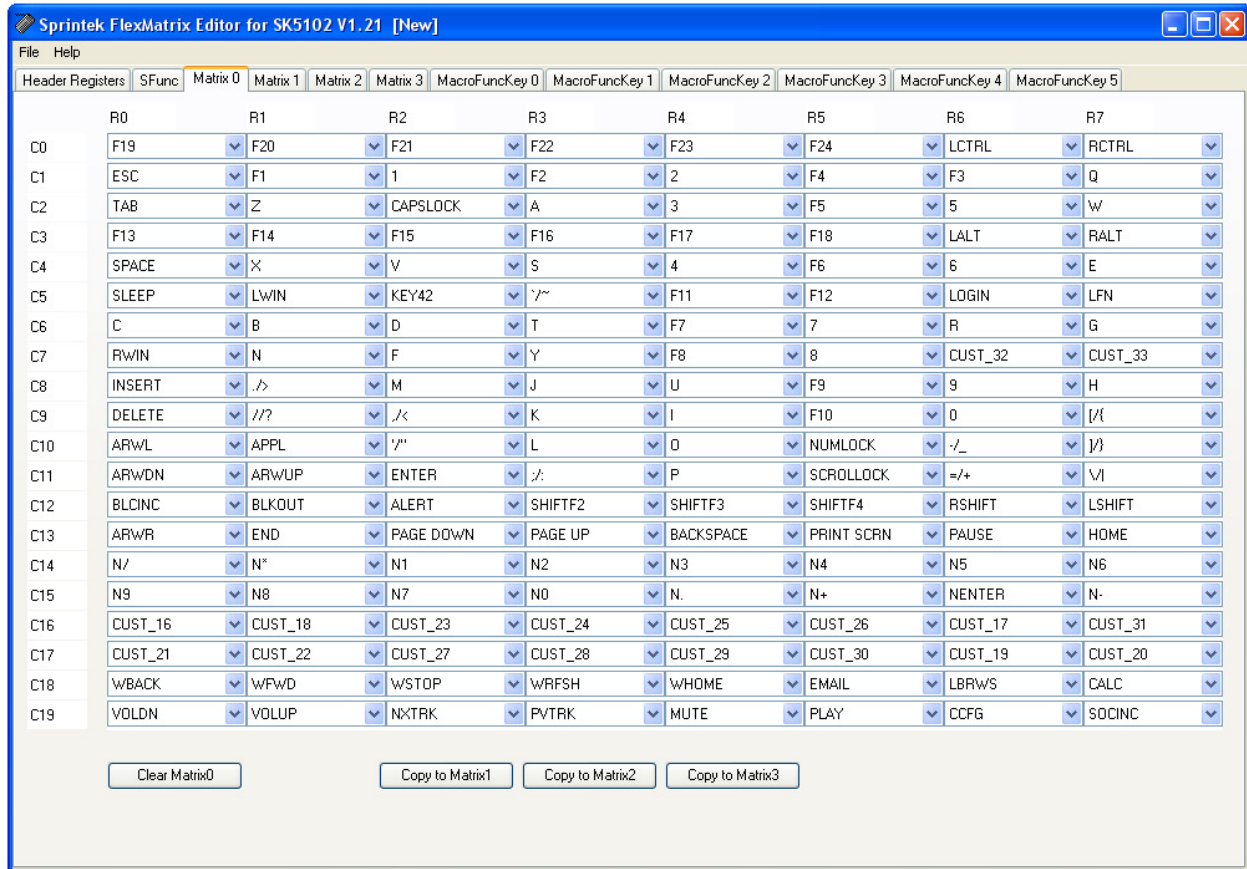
Sprintek FlexMatrix Editor for SK5102 V1.21 [New]

File Help

Header Registers | SFunc | Matrix 0 | Matrix 1 | Matrix 2 | Matrix 3 | MacroFuncKey 0 | MacroFuncKey 1 | MacroFuncKey 2 | MacroFuncKey 3 | MacroFuncKey 4 | MacroFuncKey 5

| | R0 | R1 | R2 | R3 | R4 | R5 | R6 | R7 |
|---|---|---|---|---|---|---|---|---|
| C0 | F19 | F20 | F21 | F22 | F23 | F24 | LCTRL | RCTRL |
| C1 | ESC | F1 | 1 | F2 | 2 | F4 | F3 | Q |
| C2 | TAB | Z | CAPSLOCK | A | 3 | F5 | 5 | W |
| C3 | F13 | F14 | F15 | F16 | F17 | F18 | LALT | RALT |
| C4 | SPACE | X | V | S | 4 | F6 | 6 | E |
| C5 | SLEEP | LWIN | KEY42 | `/~ | F11 | F12 | LOGIN | LFN |
| C6 | C | B | D | T | F7 | 7 | R | G |
| C7 | RWIN | N | F | Y | F8 | 8 | CUST_32 | CUST_33 |
| C8 | INSERT | ./> | M | J | U | F9 | 9 | H |
| C9 | DELETE | //? | ,/< | K | I | F10 | 0 | [/{ |
| C10 | ARWL | APPL | '/" | L | O | NUMLOCK | -/_ | ]/} |
| C11 | ARWDN | ARWUP | ENTER | ;/: | P | SCROLLOCK | =/+ | \/\| |
| C12 | BLCINC | BLKOUT | ALERT | SHIFTF2 | SHIFTF3 | SHIFTF4 | RSHIFT | LSHIFT |
| C13 | ARWR | END | PAGE DOWN | PAGE UP | BACKSPACE | PRINT SCRN | PAUSE | HOME |
| C14 | N/ | N* | N1 | N2 | N3 | N4 | N5 | N6 |
| C15 | N9 | N8 | N7 | N0 | N. | N+ | NENTER | N- |
| C16 | CUST_16 | CUST_18 | CUST_23 | CUST_24 | CUST_25 | CUST_26 | CUST_17 | CUST_31 |
| C17 | CUST_21 | CUST_22 | CUST_27 | CUST_28 | CUST_29 | CUST_30 | CUST_19 | CUST_20 |
| C18 | WBACK | WFWD | WSTOP | WRFSH | WHOME | EMAIL | LBRWS | CALC |
| C19 | VOLDN | VOLUP | NXTRK | PVTRK | MUTE | PLAY | CCFG | SOCINC |

Clear Matrix0 | Copy to Matrix1 | Copy to Matrix2 | Copy to Matrix3